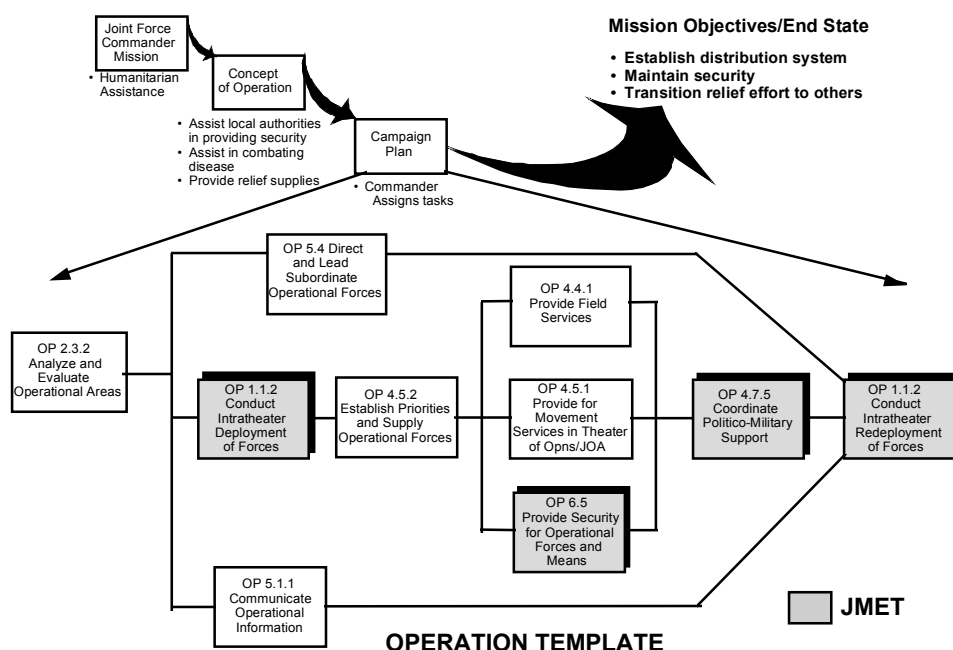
Joint Force Commander Mission

• Humanitarian Assistance

Concept of Operation

• Assist local authorities in providing security
• Assist in combating disease
• Provide relief supplies

Campaign Plan

• Commander Assigns tasks

Mission Objectives/End State

• Establish distribution system
• Maintain security
• Transition relief effort to others

OP 5.4 Direct and Lead Subordinate Operational Forces

OP 2.3.2 Analyze and Evaluate Operational Areas

OP 1.1.2 Conduct Intratheater Deployment of Forces

OP 4.5.2 Establish Priorities and Supply Operational Forces

OP 4.4.1 Provide Field Services

OP 4.5.1 Provide for Movement Services in Theater of Opns/JOA

OP 6.5 Provide Security for Operational Forces and Means

OP 4.7.5 Coordinate Politico-Military Support

OP 1.1.2 Conduct Intratheater Redeployment of Forces

OP 5.1.1 Communicate Operational Information

JMET

OPERATION TEMPLATE